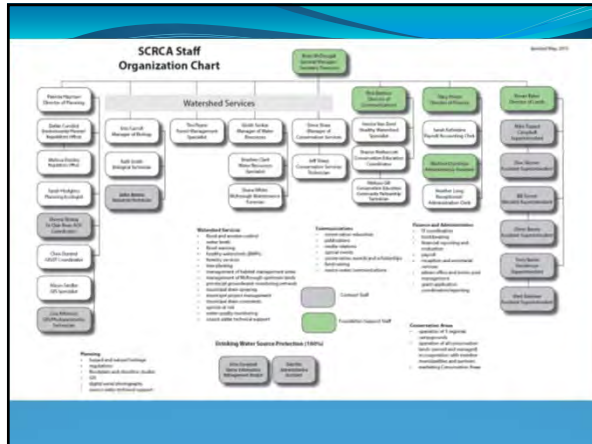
SCRCA Staff Organization Chart

Revised May, 2013

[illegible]
General Manager
Secretary-Treasurer

Watershed Services

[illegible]
Director of Planning

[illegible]
Environmental Planner/ Regulations Officer

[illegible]
Regulations Officer

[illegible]
Planning Ecologist

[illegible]

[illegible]
GIS/IT Coordinator

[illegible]
GIS Specialist

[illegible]

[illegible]
Manager of Biology

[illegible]
Biological Technician

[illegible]
Research Technician

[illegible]
Forest Management Specialist

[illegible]
Manager of Water Resources

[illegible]
Water Resources Specialist

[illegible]
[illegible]

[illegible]
Manager of Conservation Services

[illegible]
Conservation Services Technician

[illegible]
Director of Communications

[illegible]
Healthy Watershed Specialist

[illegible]
Conservation Education Coordinator

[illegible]
Conservation Education Community Relations Specialist

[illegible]
Director of Finance

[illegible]
Payroll/Accounting Clerk

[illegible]
Administrative Assistant

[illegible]
Receptionist/Administration Clerk

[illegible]
Director of Lands

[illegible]
Superintendent

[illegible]
Assistant Superintendent

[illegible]
Assistant Superintendent

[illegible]
Assistant Superintendent

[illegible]
Superintendent

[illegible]
Assistant Superintendent

Watershed Services
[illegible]

Communications
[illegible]

Finance and Administration
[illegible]

Contract Staff

Foundation Support Staff

Conservation Areas
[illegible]

Planning
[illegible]

Drinking Water Source Protection (100%)

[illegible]

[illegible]